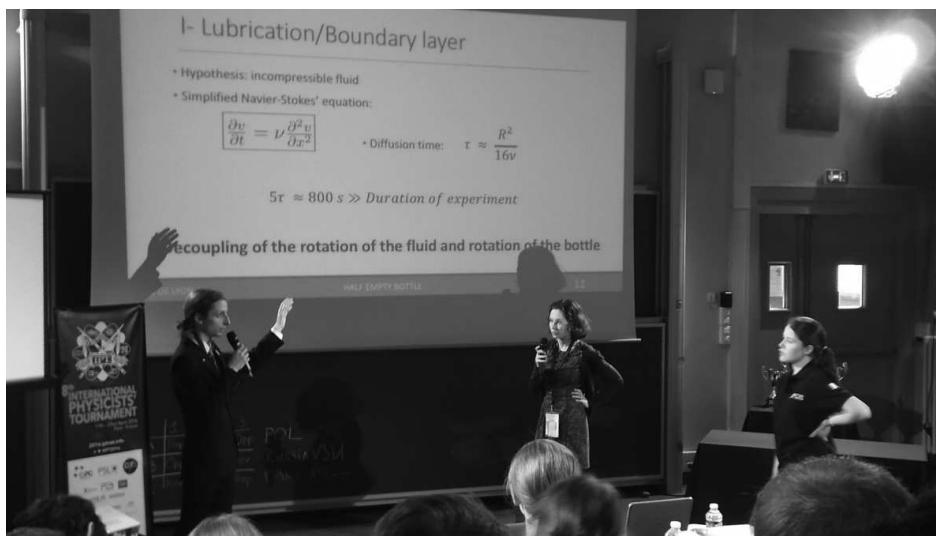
I- Lubrication/Boundary layer

• Hypothesis: incompressible fluid

• Simplified Navier-Stokes' equation:

$\frac{\partial v}{\partial t} = \nu \frac{\partial^2 v}{\partial x^2}$

• Diffusion time: $\tau \approx \frac{R^2}{16\nu}$

$5\tau \approx 800\,s \gg Duration\ of\ experiment$

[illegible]ecoupling of the rotation of the fluid and rotation of the bottle

HALF EMPTY BOTTLE

8th INTERNATIONAL PHYSICISTS' TOURNAMENT